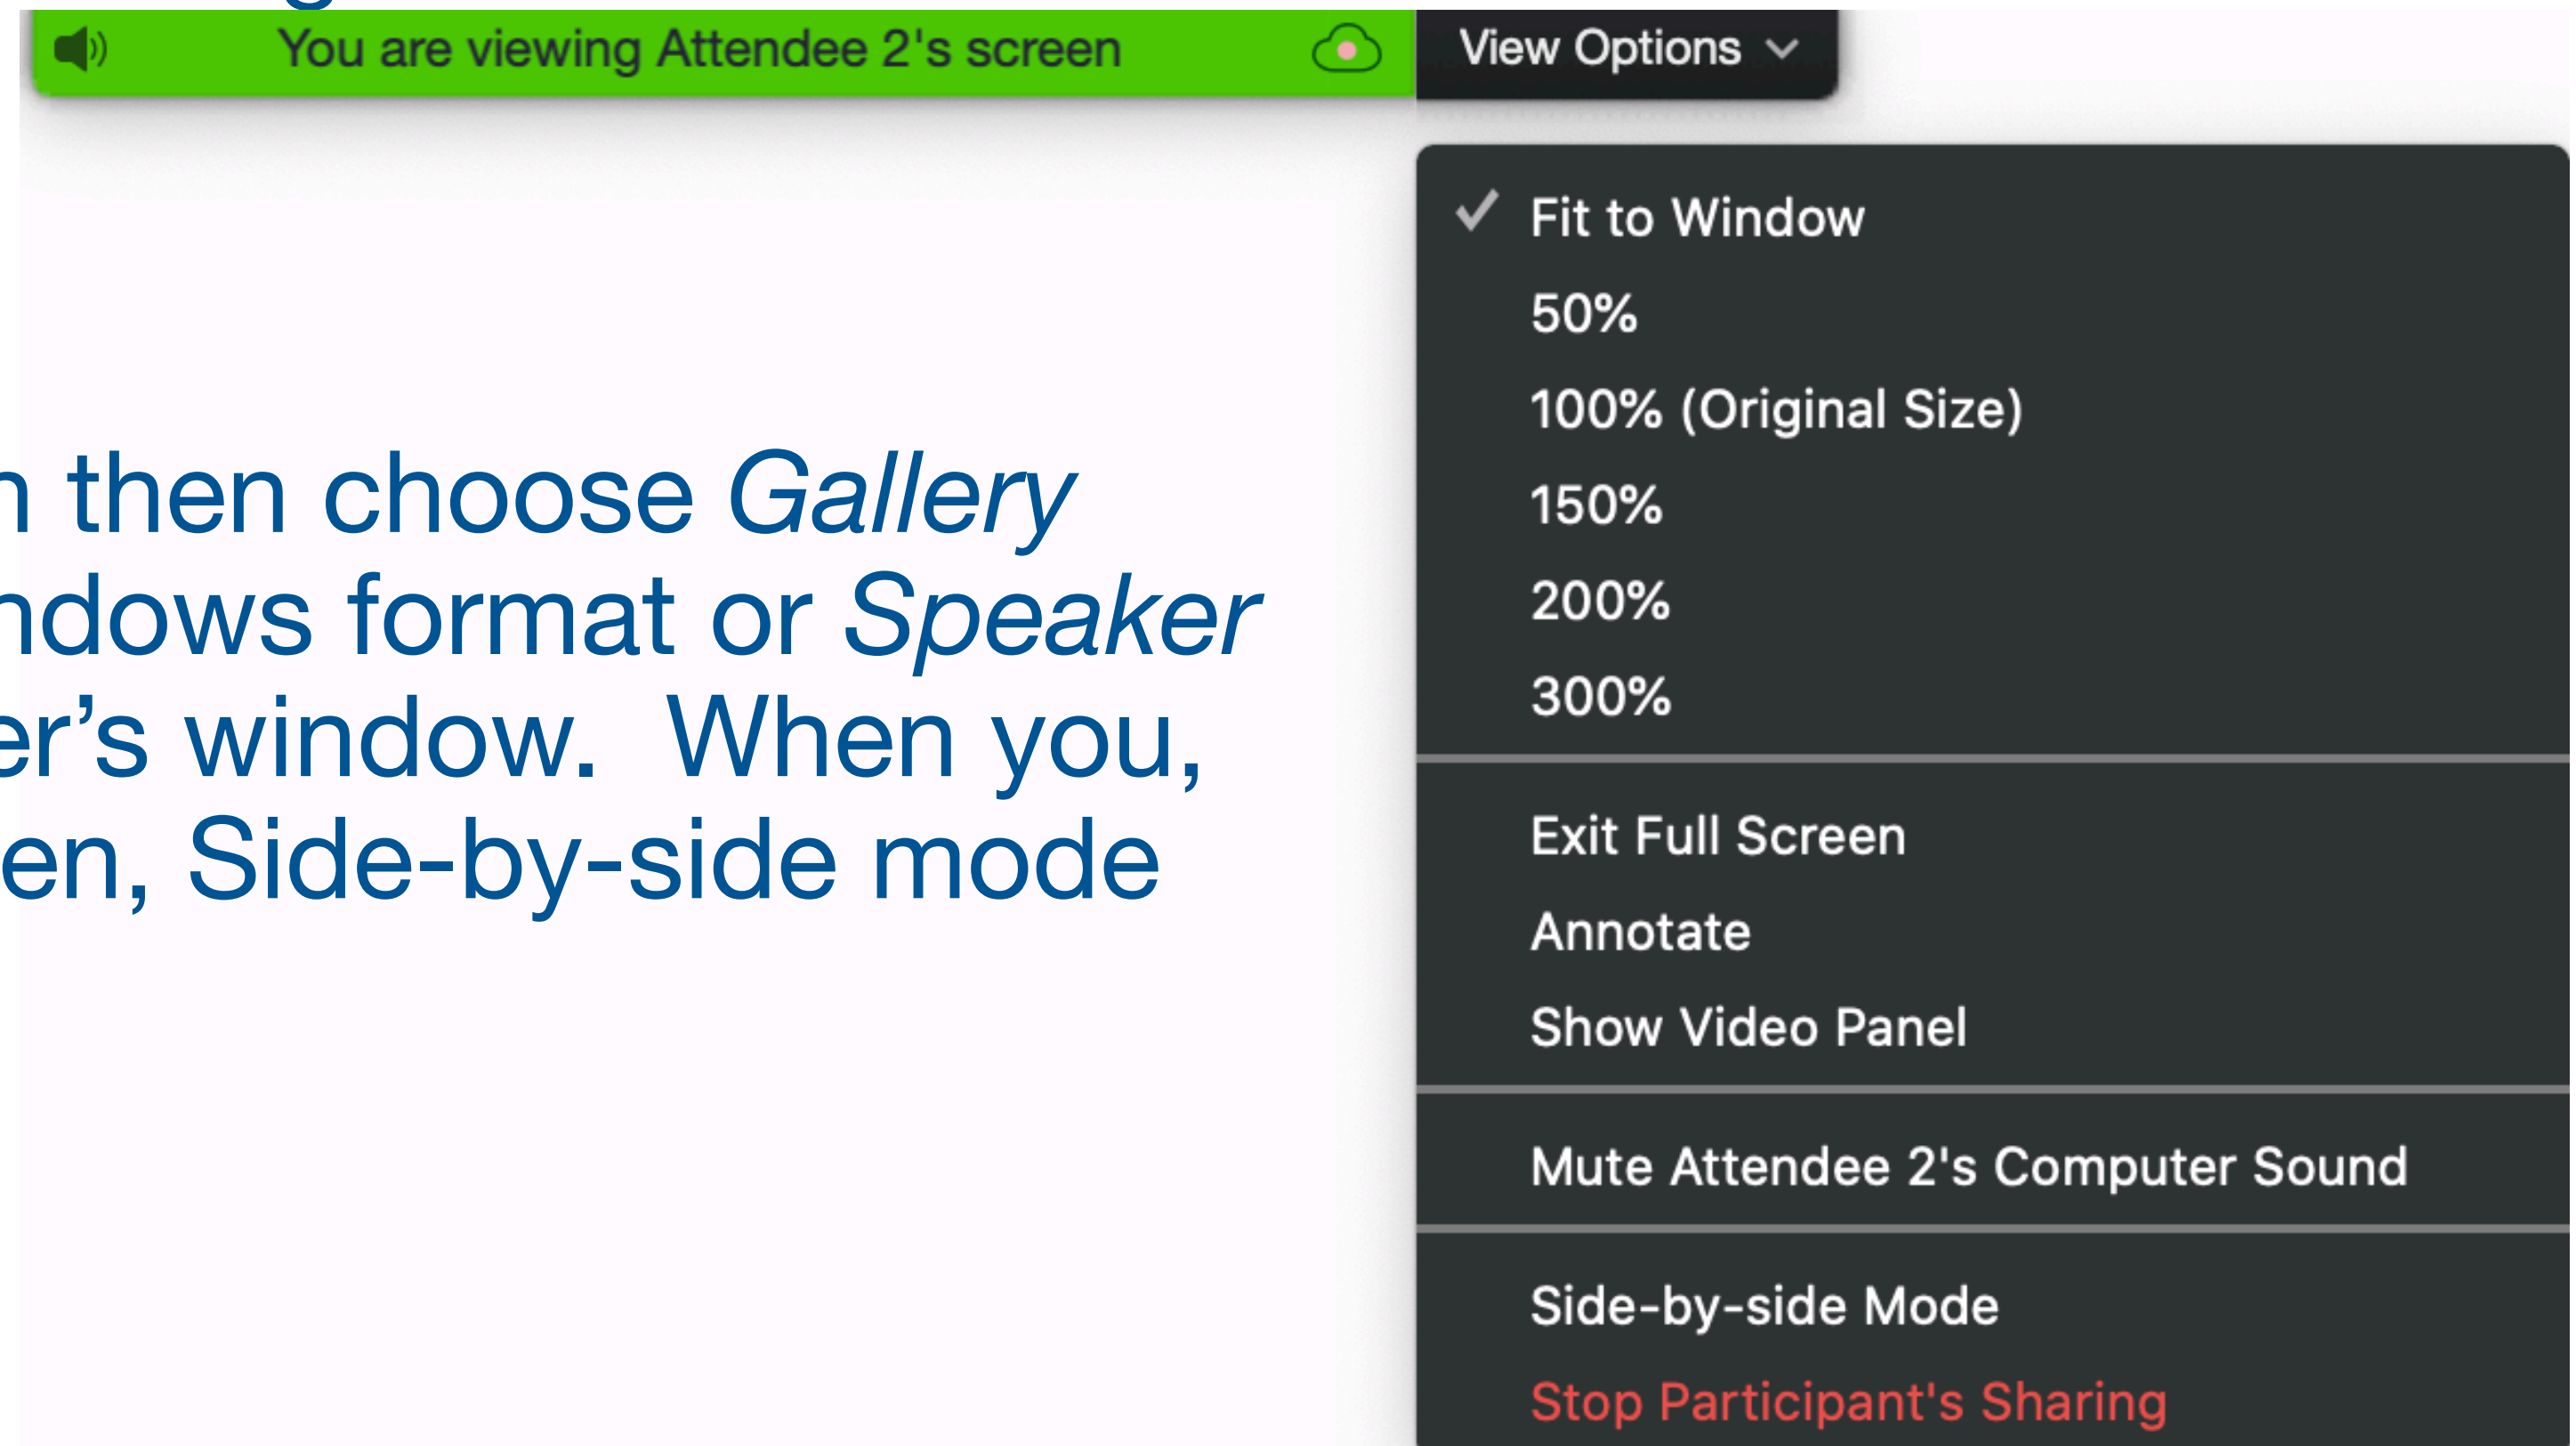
You are viewing Attendee 2's screen

View Options

✓ Fit to Window
50%
100% (Original Size)
150%
200%
300%

Exit Full Screen
Annotate
Show Video Panel

Mute Attendee 2's Computer Sound

Side-by-side Mode
Stop Participant's Sharing

n then choose *Gallery* ndows format or *Speaker* er’s window. When you, en, Side-by-side mode